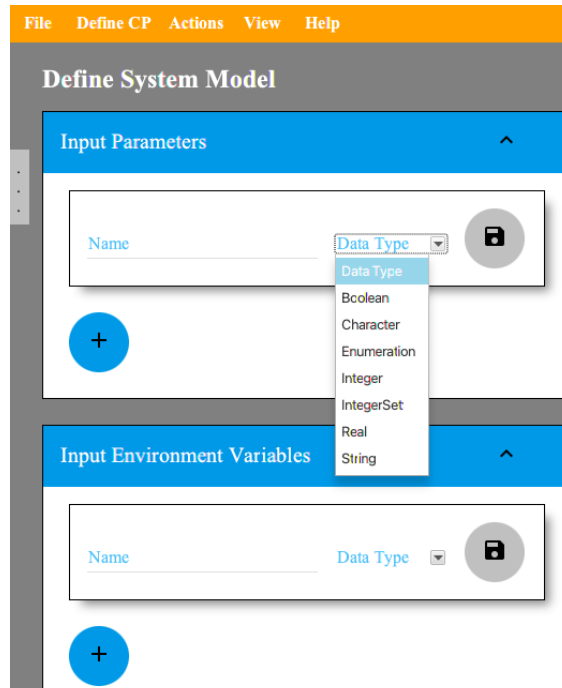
File Define CP Actions View Help

Define System Model

Input Parameters

Name

Data Type

Data Type
Boolean
Character
Enumeration
Integer
IntegerSet
Real
String

+

Input Environment Variables

Name

Data Type

+